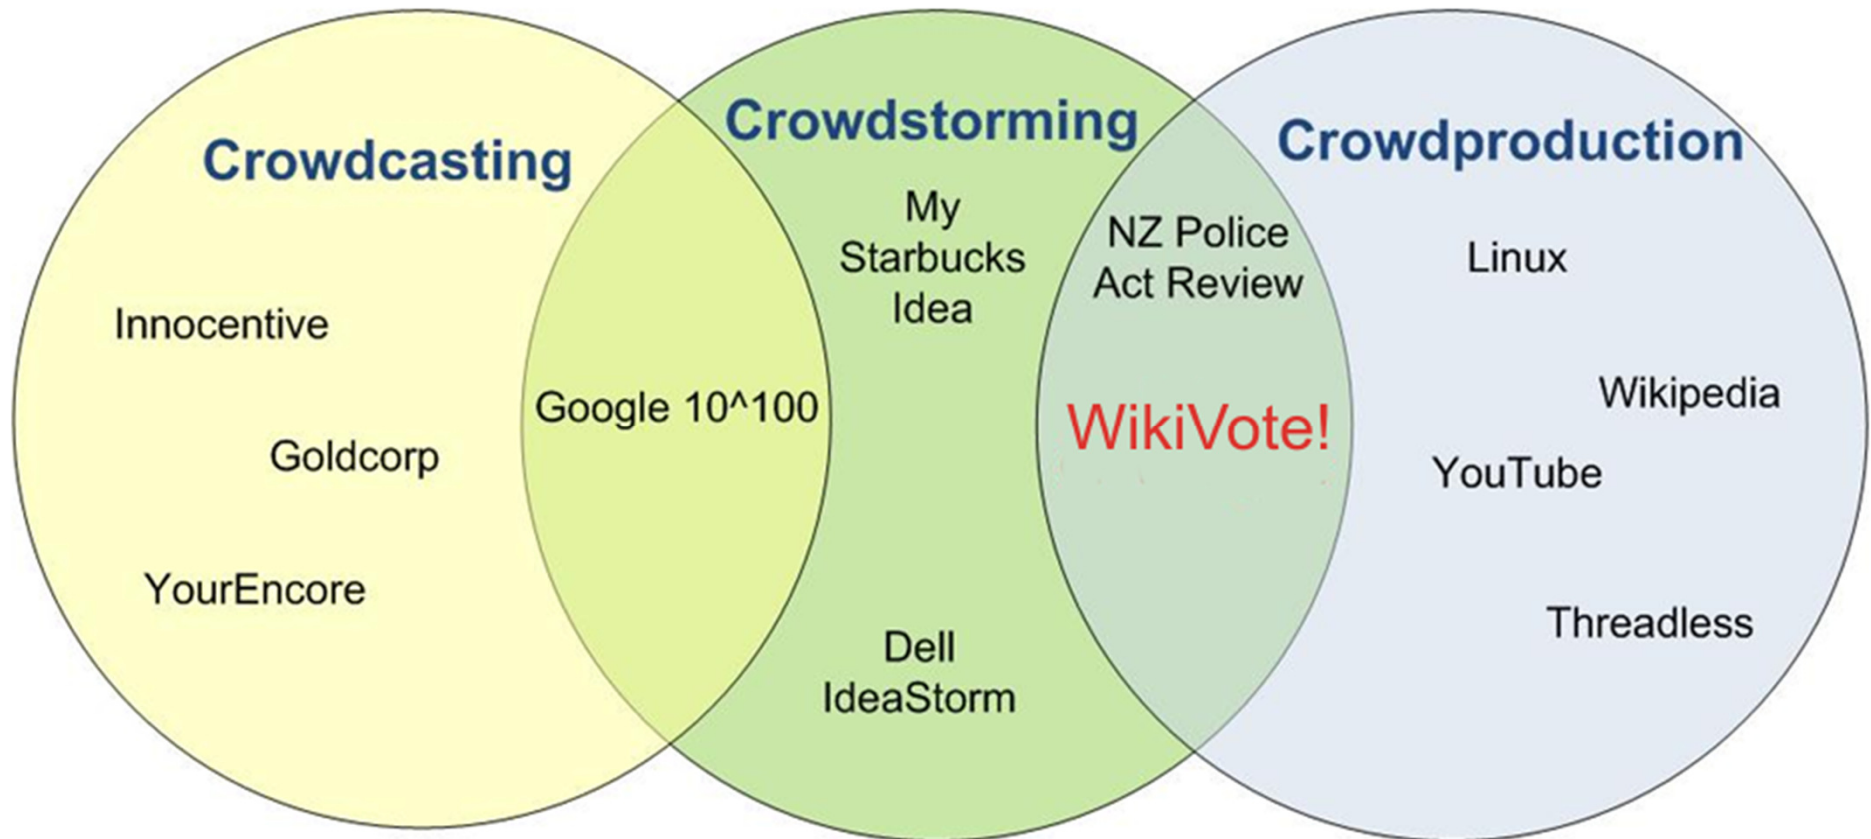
Crowdcasting

Crowdstorming

Crowdproduction

My Starbucks Idea

NZ Police Act Review

Linux

Innocentive

Google 10^100

WikiVote!

Wikipedia

Goldcorp

YouTube

YourEncore

Threadless

Dell IdeaStorm